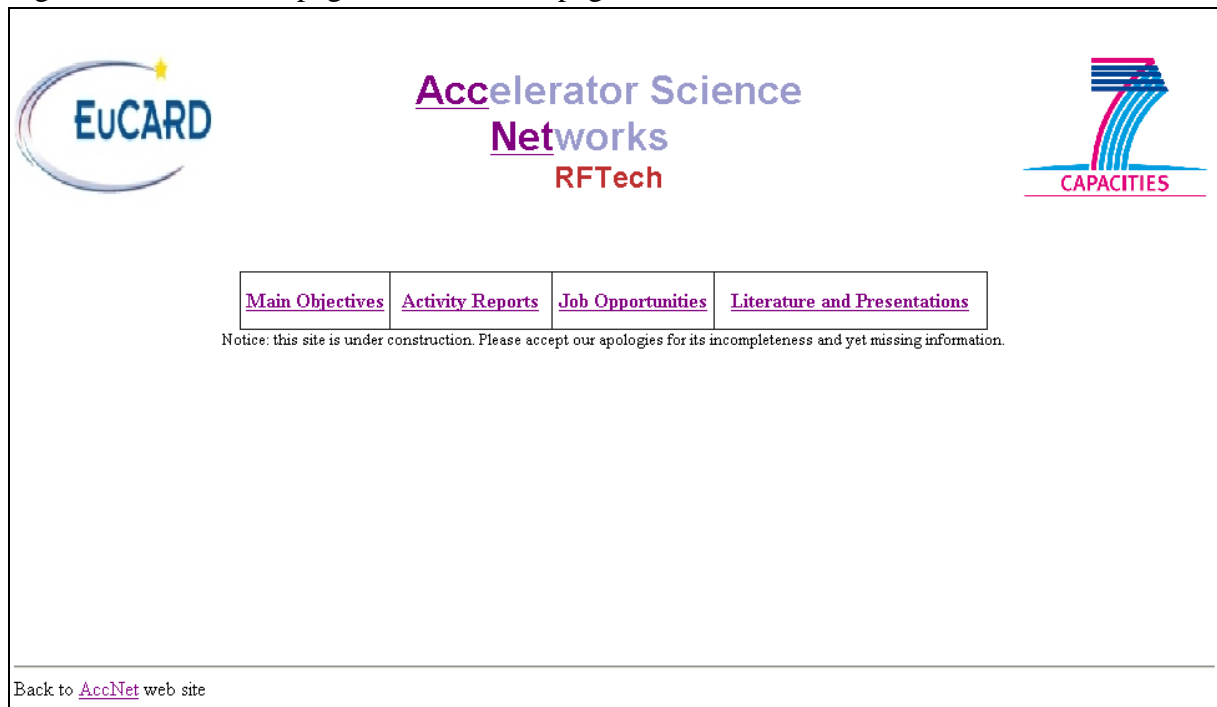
EuCARD

Accelerator Science Networks
RFTech

CAPACITIES

| Main Objectives | Activity Reports | Job Opportunities | Literature and Presentations |
|---|---|---|---|

Notice: this site is under construction. Please accept our apologies for its incompleteness and yet missing information.

Back to AccNet web site